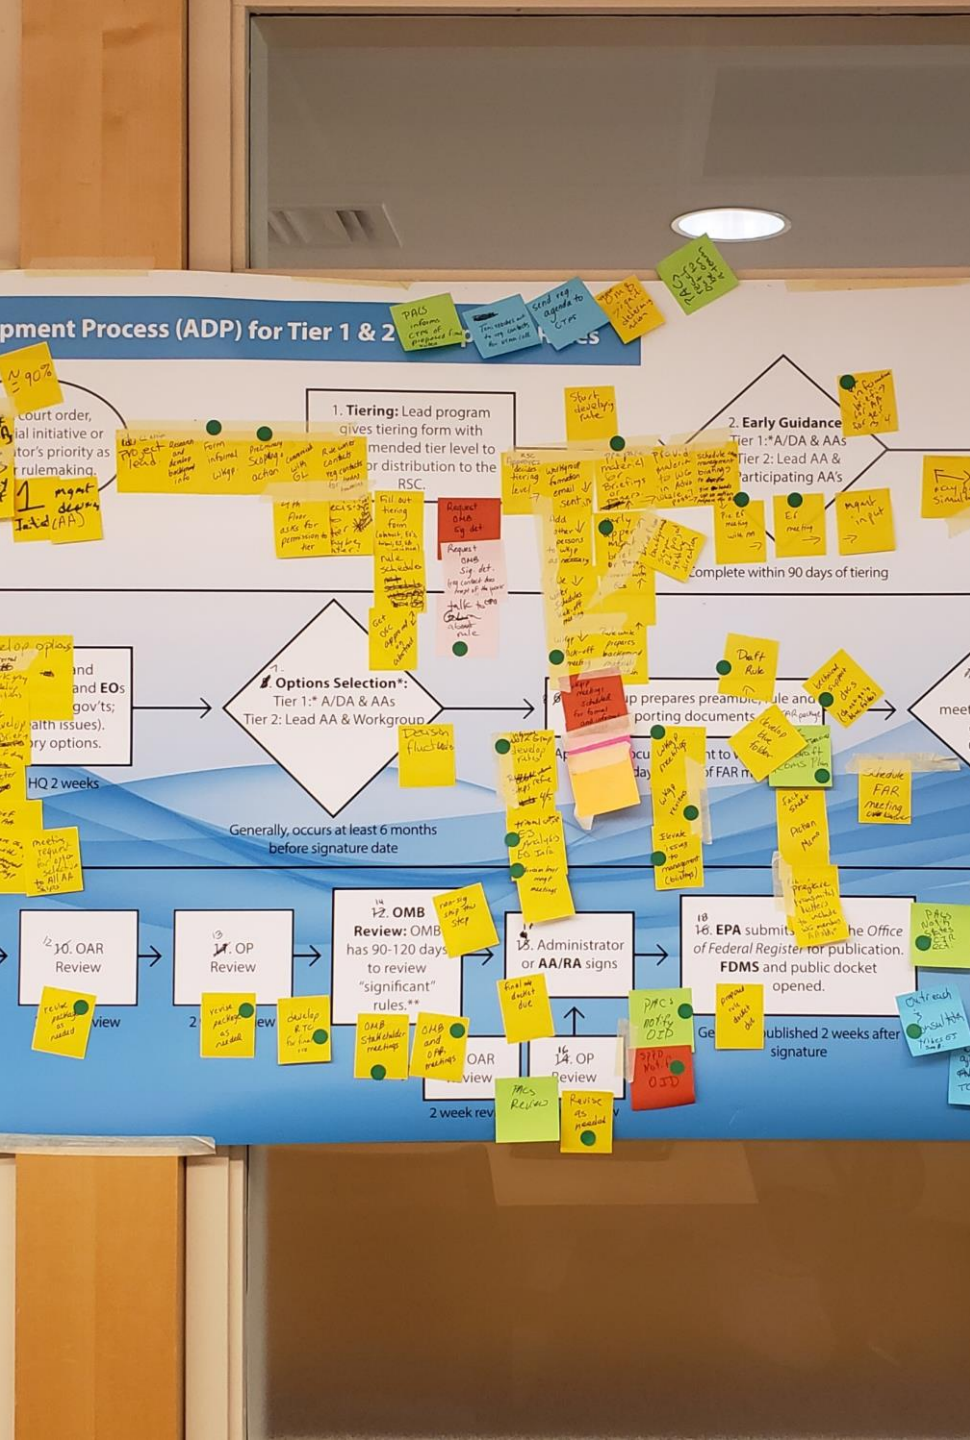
pment Process (ADP) for Tier 1 & 2

court order, ial initiative or tor's priority as r rulemaking.

1. Tiering: Lead program gives tiering form with mended tier level to or distribution to the RSC.

2. Early Guidance Tier 1:* A/DA & AAs Tier 2: Lead AA & articipating AA's

Complete within 90 days of tiering

and and EOs gov'ts; alth issues). ory options.

HQ 2 weeks

7. Options Selection*: Tier 1:* A/DA & AAs Tier 2: Lead AA & Workgroup

Generally, occurs at least 6 months before signature date

up prepares preamble, rule and porting documents

meet

of FAR m

12 10. OAR Review

13 11. OP Review

14 12. OMB Review: OMB has 90-120 days to review "significant" rules.**

15 13. Administrator or AA/RA signs

18 16. EPA submits the Office of Federal Register for publication. FDMS and public docket opened.

OAR Review

2 week rev

16 14. OP Review

ublished 2 weeks after signature

≈ 90%

1 mgmt Jt'd (AA)

Request OMB Sig det

Draft Rule

Schedule FAR meeting

Outreach

PACs Review

Revise as needed

develop RTC

OMB and OP meetings

PAC notify OJD

Start develop rule

mgmt input

Decision flowchart